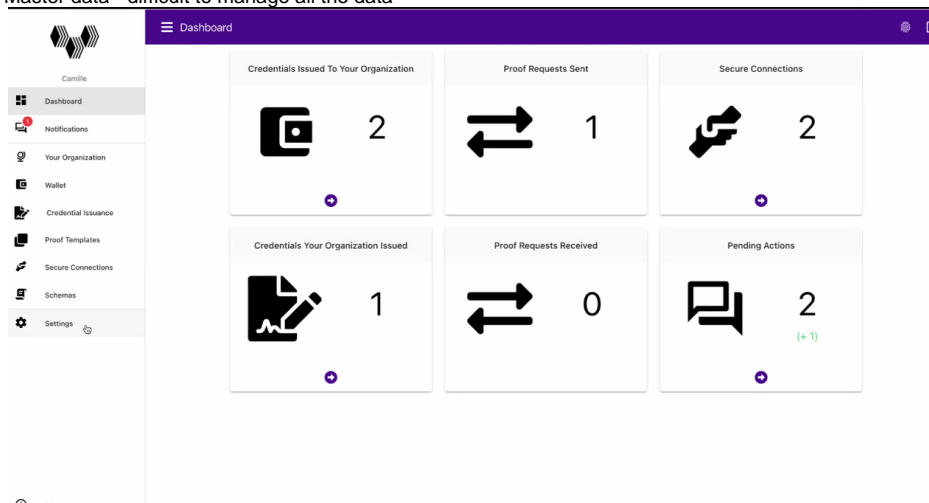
Master data - difficult to manage all the data

Camille

Dashboard

Notifications

Your Organization

Wallet

Credential Issuance

Proof Templates

Secure Connections

Schemas

Settings

Dashboard

Credentials Issued To Your Organization

2

Proof Requests Sent

1

Secure Connections

2

Credentials Your Organization Issued

1

Proof Requests Received

0

Pending Actions

2

(+ 1)